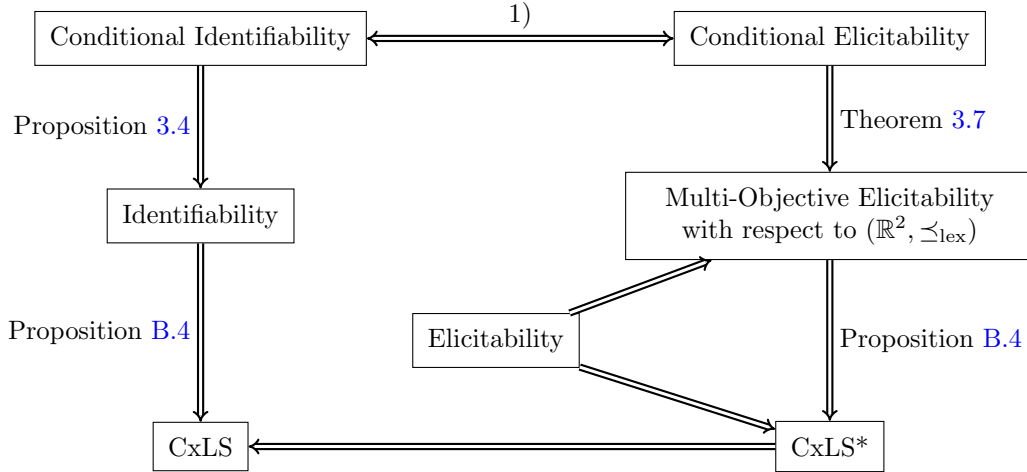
Conditional Identifiability

1)

Conditional Elicitability

Proposition 3.4

Theorem 3.7

Identifiability

Multi-Objective Elicitability with respect to $(\mathbb{R}^2, \preceq_{\text{lex}})$

Proposition B.4

Elicitability

Proposition B.4

CxLS

CxLS*